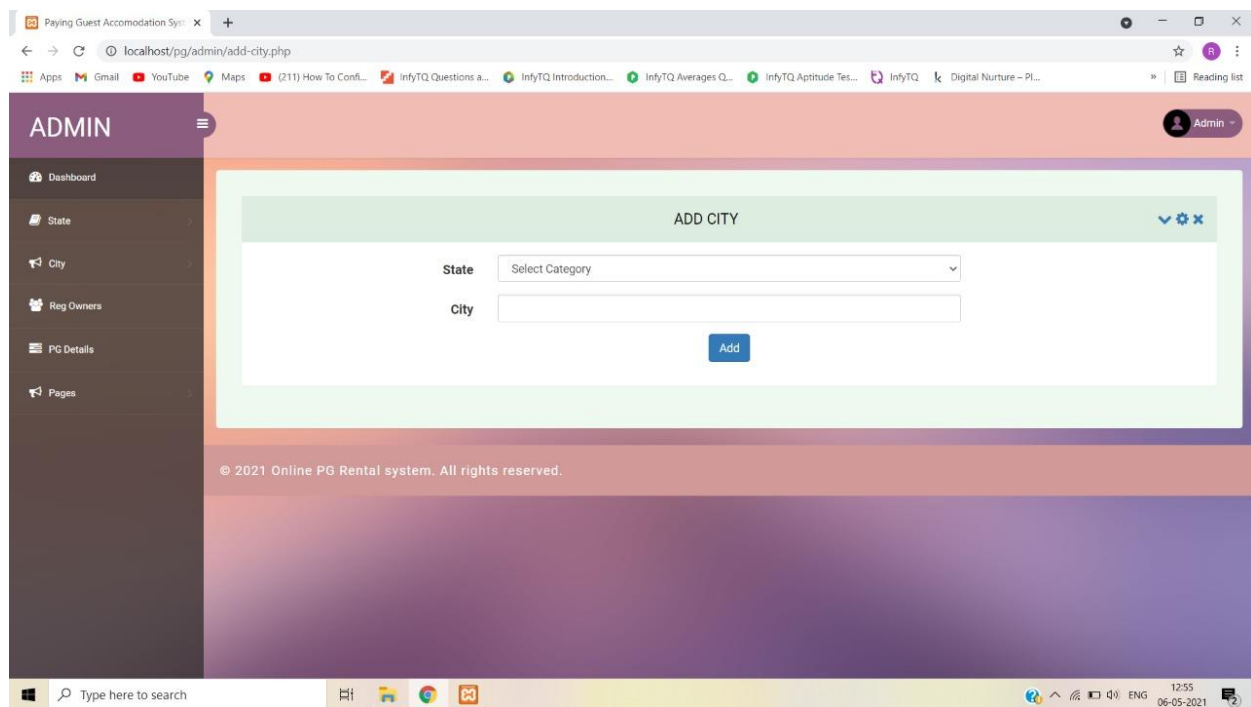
Paying Guest Accomodation Syst ×
+
localhost/pg/admin/add-city.php
Apps Gmail YouTube Maps (211) How To Confi... InfyTQ Questions a... InfyTQ Introduction... InfyTQ Averages Q... InfyTQ Aptitude Tes... InfyTQ Digital Nurture – Pl...
» Reading list

ADMIN
Admin

Dashboard
State
City
Reg Owners
PG Details
Pages

ADD CITY

State
Select Category
City
Add

© 2021 Online PG Rental system. All rights reserved.

Type here to search
ENG 12:55 06-05-2021